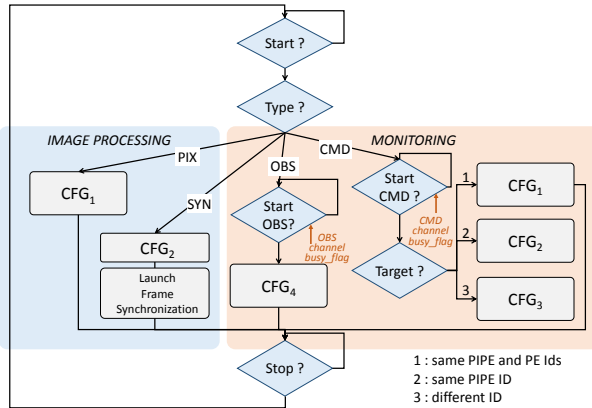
Start ?

Type ?

IMAGE PROCESSING

MONITORING

PIX

CMD

OBS

$CFG_1$

SYN

Start OBS?

Start CMD ?

1

$CFG_1$

CMD channel busy_flag

OBS channel busy_flag

$CFG_2$

2

$CFG_2$

Target ?

Launch Frame Synchronization

$CFG_4$

3

$CFG_3$

Stop ?

1 : same PIPE and PE Ids
2 : same PIPE ID
3 : different ID